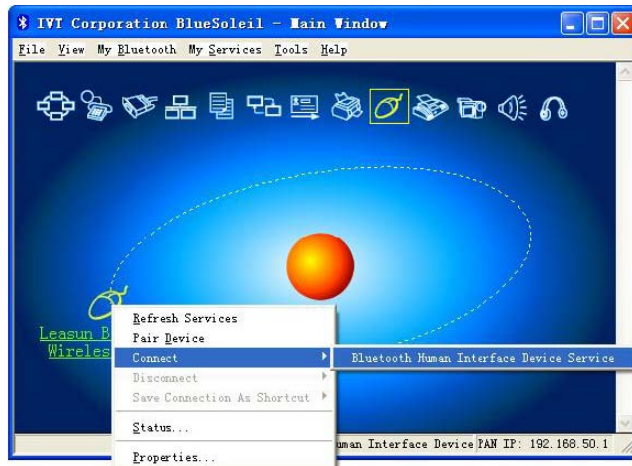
IVT Corporation BlueSoleil - Main Window

File View My Bluetooth My Services Tools Help

Leasun B
Wireles

Refresh Services
Pair Device
Connect
Disconnect
Save Connection As Shortcut
Status...
Properties...

Bluetooth Human Interface Device Service

man Interface Device PAN IP: 192.168.50.1